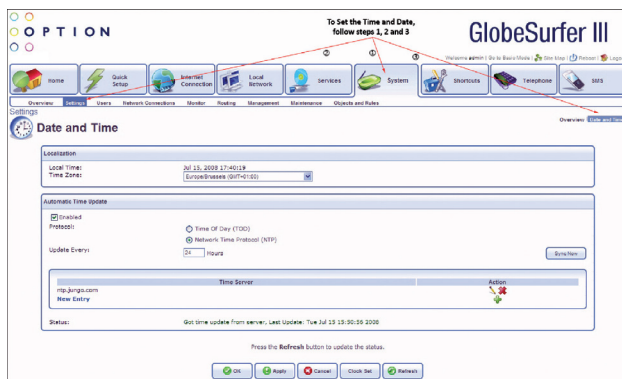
OPTION

To Set the Time and Date, follow steps 1, 2 and 3

GlobeSurfer III

Welcome admin | Go to Basic Mode | Site Map | Person | Logout

②
①
③

Home
Quick Setup
Internet Connection
Local Network
Services
System
Shortcuts
Telephone
SMS

Overview Settings Users Network Connections Monitor Routing Management Maintenance Objects and Rules

Settings

Date and Time

Overview Date and Time

Localization

Local Time: Jul 15, 2008 17:40:19
Time Zone: Europe/Brussels (GMT+01:00)

Automatic Time Update

Enabled
Protocol: Time Of Day (TOD)
Network Time Protocol (NTP)
Update Every: 24 Hours

Sync Now

| Time Server | Action |
|---|---|
| ntp.jungo.com | |
| New Entry | |

Status: Got time update from server. Last Update: Tue Jul 15 15:30:56 2008

Press the Refresh button to update the status.

OK Apply Cancel Clock Set Refresh